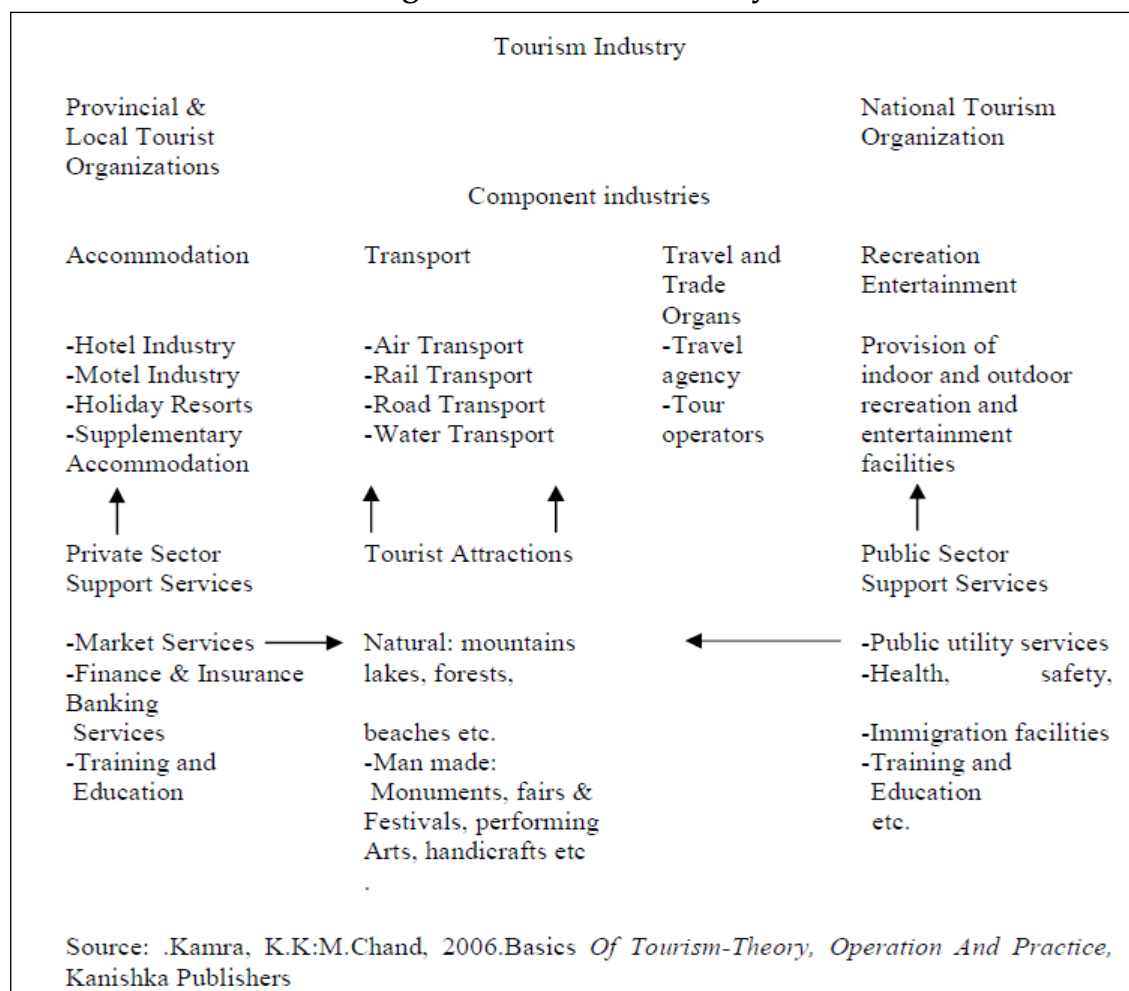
Tourism Industry

Provincial & Local Tourist Organizations

National Tourism Organization

Component industries

Accommodation

-Hotel Industry
-Motel Industry
-Holiday Resorts
-Supplementary Accommodation

Transport

-Air Transport
-Rail Transport
-Road Transport
-Water Transport

Travel and Trade Organs
-Travel agency
-Tour operators

Recreation Entertainment

Provision of indoor and outdoor recreation and entertainment facilities

Private Sector Support Services

-Market Services
-Finance & Insurance Banking Services
-Training and Education

Tourist Attractions

Natural: mountains lakes, forests,

beaches etc.
-Man made: Monuments, fairs & Festivals, performing Arts, handicrafts etc
.

Public Sector Support Services

-Public utility services
-Health, safety,

-Immigration facilities
-Training and Education etc.

Source: .Kamra, K.K:M.Chand, 2006.Basics Of Tourism-Theory, Operation And Practice, Kanishka Publishers